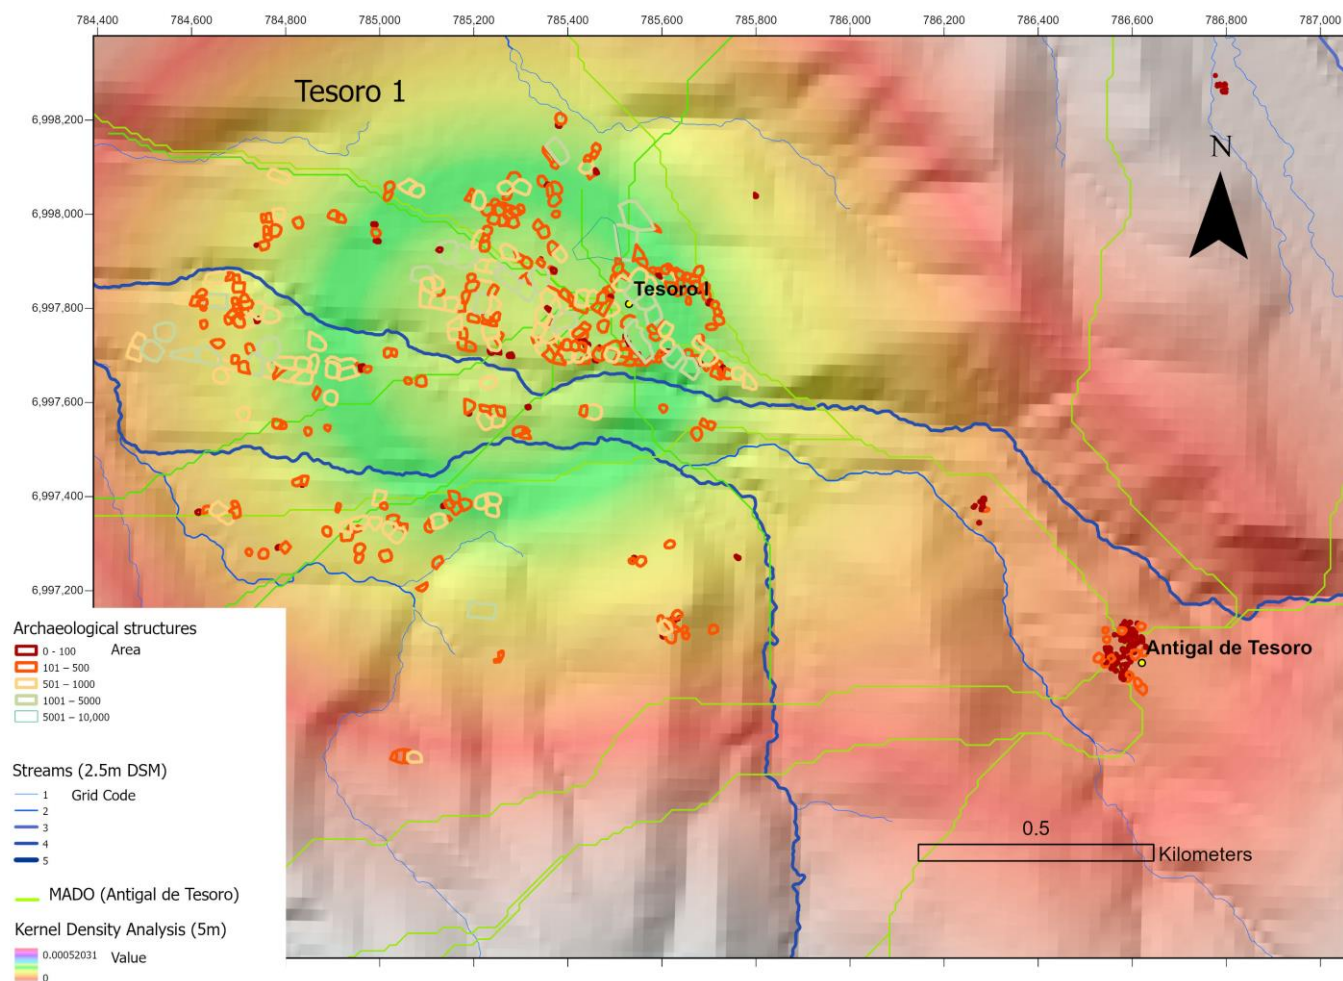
784,400 784,600 784,800 785,000 785,200 785,400 785,600 785,800 786,000 786,200 786,400 786,600 786,800 787,000

Tesoro 1

6,998,200
6,998,000
6,997,800
6,997,600
6,997,400
6,997,200

N

Tesoro I

Antigal de Tesoro

0.5
Kilometers

Archaeological structures
Area
0 - 100
101 – 500
501 – 1000
1001 – 5000
5001 – 10,000

Streams (2.5m DSM)
Grid Code
1
2
3
4
5

MADO (Antigal de Tesoro)

Kernel Density Analysis (5m)
Value
0.00052031
0